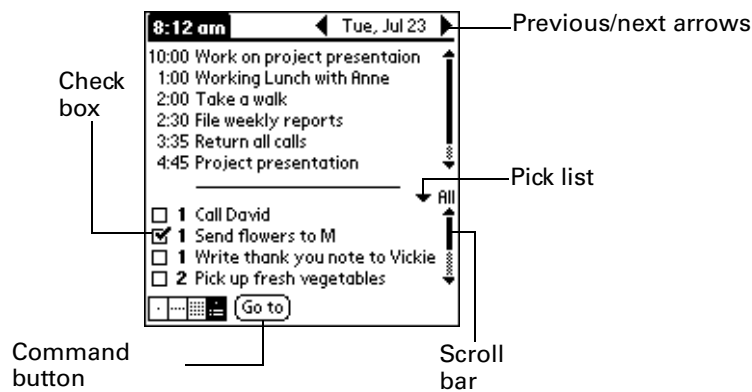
8:12 am

Tue, Jul 23

Previous/next arrows

10:00 Work on project presentaion
1:00 Working Lunch with Anne
2:00 Take a walk
2:30 File weekly reports
3:35 Return all calls
4:45 Project presentation

Check box

Pick list

All

1 Call David
1 Send flowers to M
1 Write thank you note to Vickie
2 Pick up fresh vegetables

Go to

Command button

Scroll bar